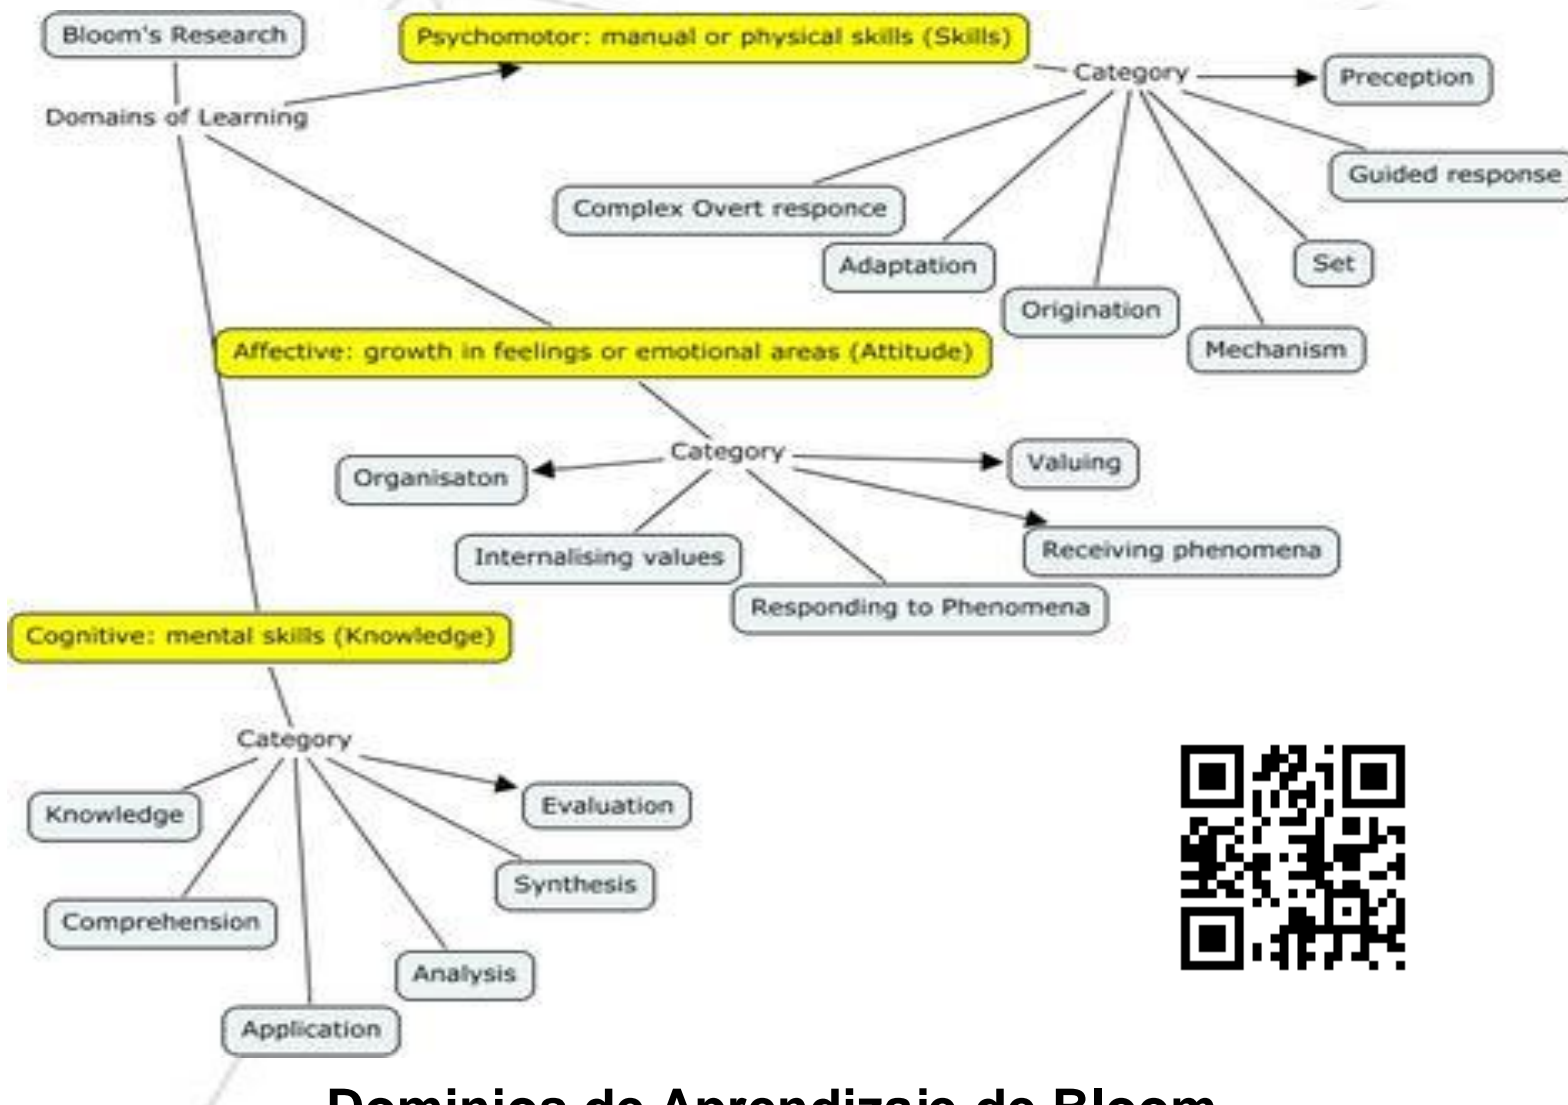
Bloom's Research

Domains of Learning

Psychomotor: manual or physical skills (Skills)

Category

Preception

Guided response

Complex Overt responce

Adaptation

Set

Origination

Mechanism

Affective: growth in feelings or emotional areas (Attitude)

Category

Organisaton

Valuing

Internalising values

Receiving phenomena

Responding to Phenomena

Cognitive: mental skills (Knowledge)

Category

Knowledge

Evaluation

Synthesis

Comprehension

Analysis

Application

Dominios de Aprendizaje de Bloom